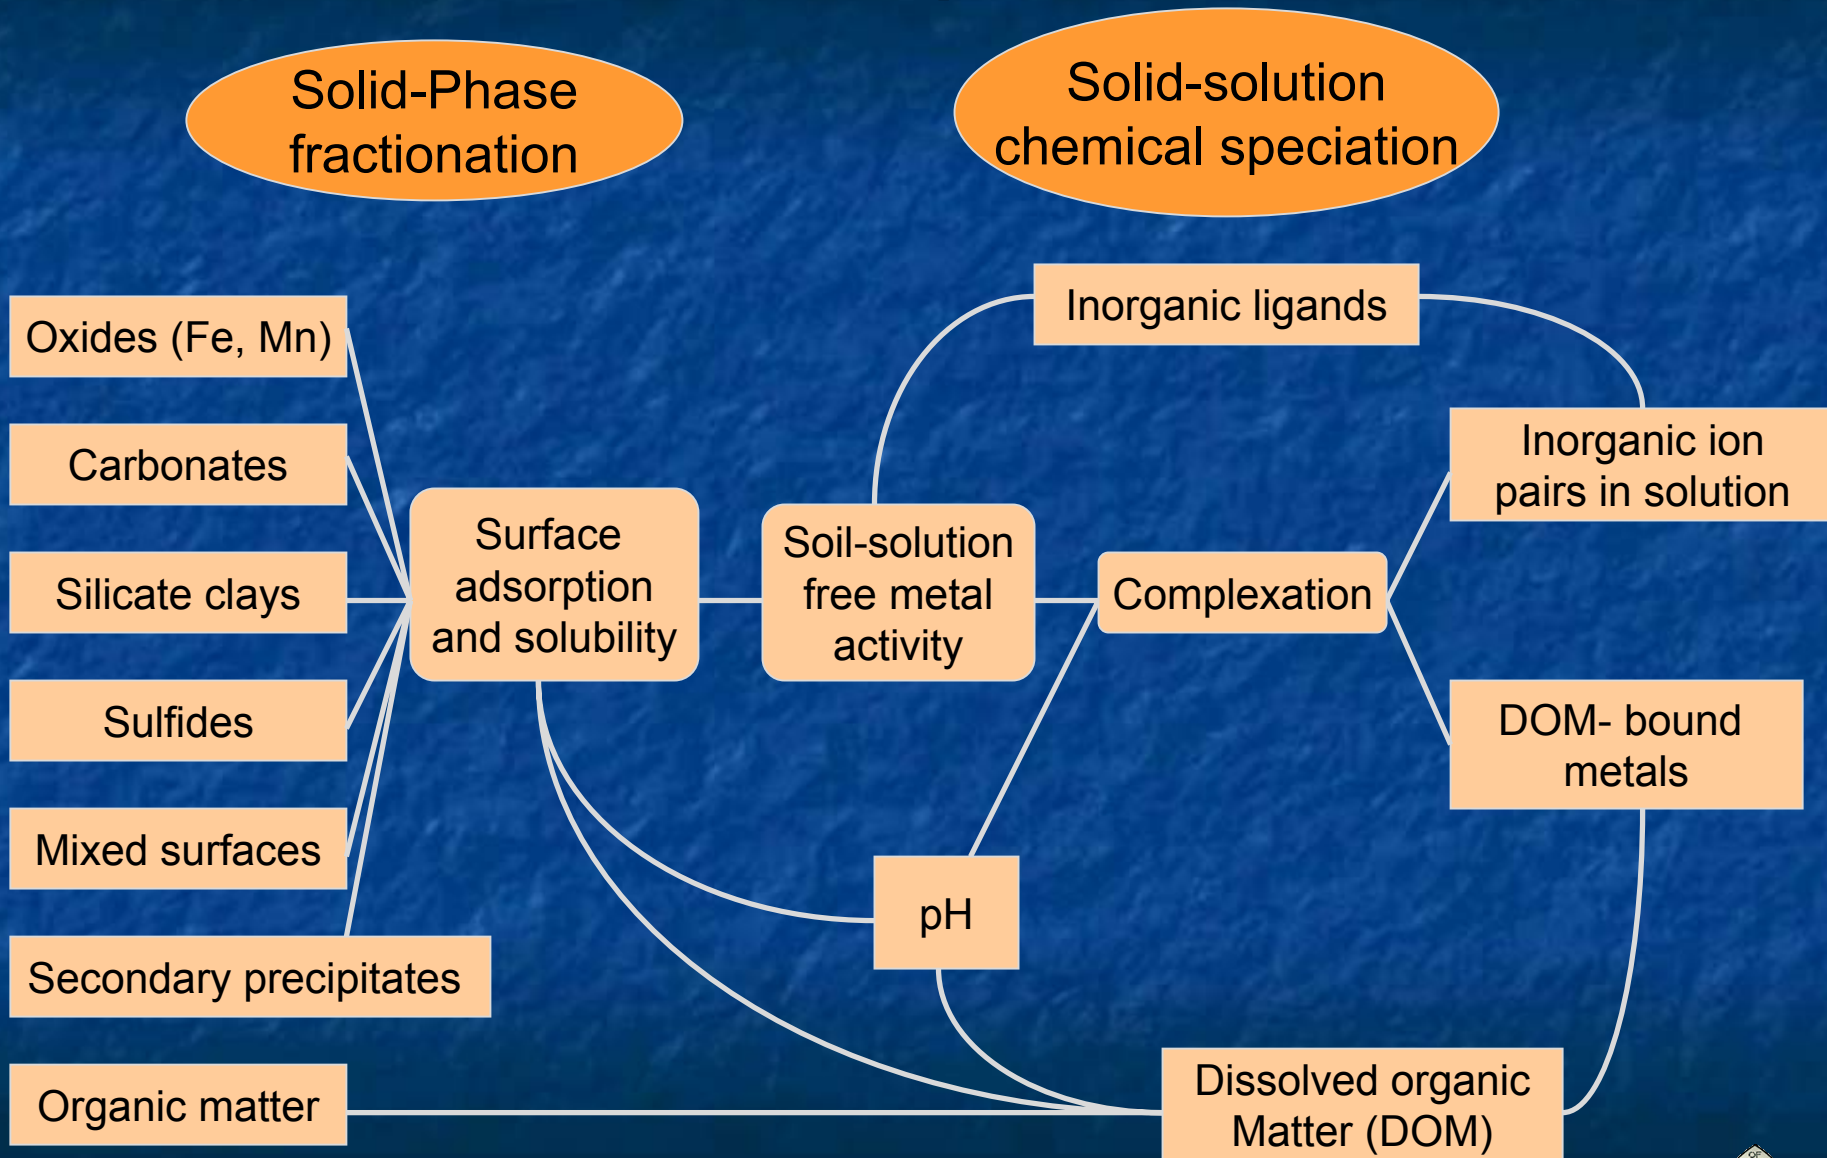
Solid-Phase fractionation

Solid-solution chemical speciation

Oxides (Fe, Mn)

Carbonates

Silicate clays

Sulfides

Mixed surfaces

Secondary precipitates

Organic matter

Surface adsorption and solubility

Soil-solution free metal activity

Inorganic ligands

Inorganic ion pairs in solution

Complexation

DOM- bound metals

pH

Dissolved organic Matter (DOM)